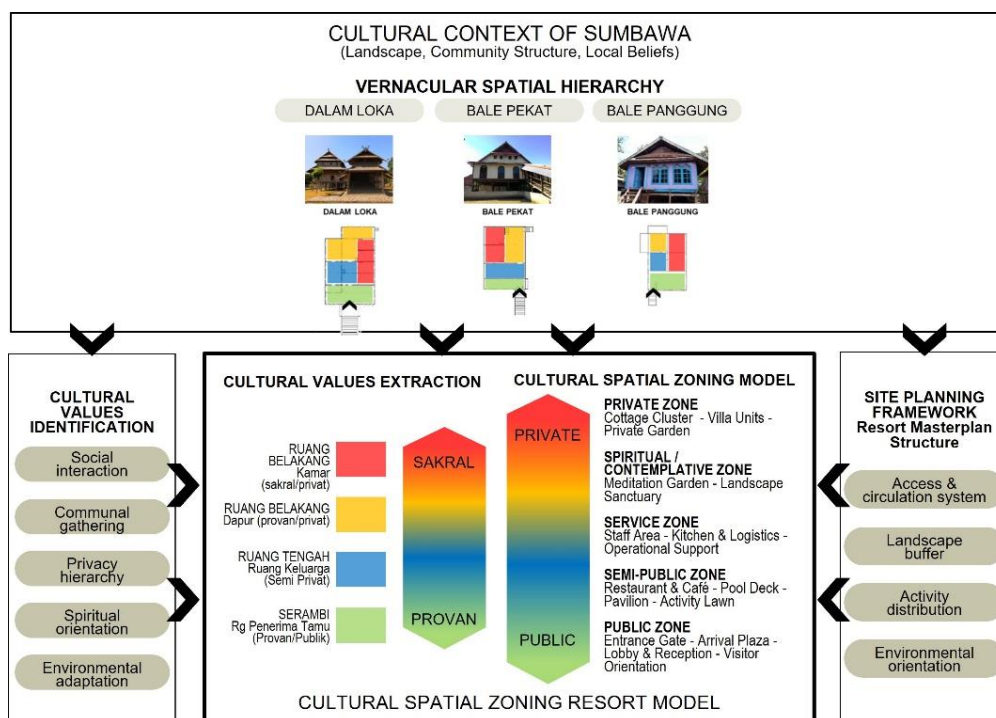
CULTURAL CONTEXT OF SUMBAWA
(Landscape, Community Structure, Local Beliefs)

VERNACULAR SPATIAL HIERARCHY

DALAM LOKA
BALE PEKAT
BALE PANGGUNG

DALAM LOKA
BALE PEKAT
BALE PANGGUNG

CULTURAL VALUES IDENTIFICATION

Social interaction
Communal gathering
Privacy hierarchy
Spiritual orientation
Environmental adaptation

CULTURAL VALUES EXTRACTION

RUANG BELAKANG Kamar (sakral/privat)
RUANG BELAKANG Dapur (provan/privat)
RUANG TENGAH Ruang Keluarga (Semi Privat)
SERAMBI Rg Penerima Tamu (Provan/Publik)

SAKRAL
PROVAN

CULTURAL SPATIAL ZONING MODEL

PRIVATE
PUBLIC

PRIVATE ZONE
Cottage Cluster - Villa Units - Private Garden

SPIRITUAL / CONTEMPLATIVE ZONE
Meditation Garden - Landscape Sanctuary

SERVICE ZONE
Staff Area - Kitchen & Logistics - Operational Support

SEMI-PUBLIC ZONE
Restaurant & Café - Pool Deck - Pavilion - Activity Lawn

PUBLIC ZONE
Entrance Gate - Arrival Plaza - Lobby & Reception - Visitor Orientation

CULTURAL SPATIAL ZONING RESORT MODEL

SITE PLANNING FRAMEWORK
Resort Masterplan Structure

Access & circulation system
Landscape buffer
Activity distribution
Environmental orientation